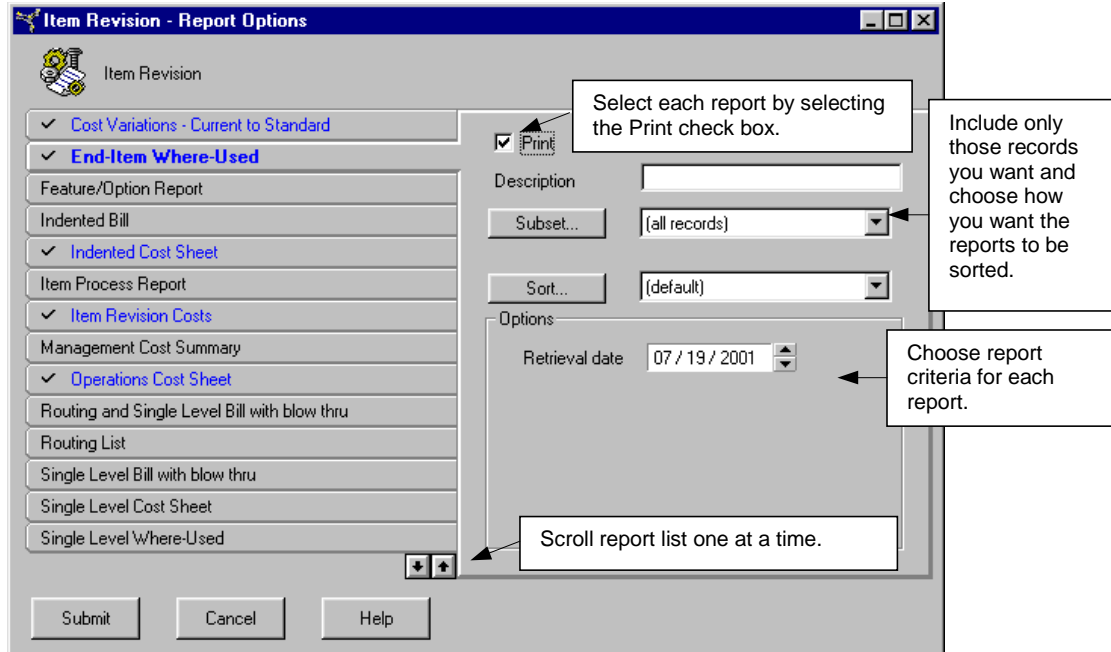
Item Revision - Report Options

Item Revision

✓ Cost Variations - Current to Standard
✓ End-Item Where-Used
Feature/Option Report
Indented Bill
✓ Indented Cost Sheet
Item Process Report
✓ Item Revision Costs
Management Cost Summary
✓ Operations Cost Sheet
Routing and Single Level Bill with blow thru
Routing List
Single Level Bill with blow thru
Single Level Cost Sheet
Single Level Where-Used

Select each report by selecting the Print check box.

☑ Print

Description

Subset... (all records)

Sort... (default)

Include only those records you want and choose how you want the reports to be sorted.

Options

Retrieval date 07 / 19 / 2001

Choose report criteria for each report.

Scroll report list one at a time.

Submit Cancel Help